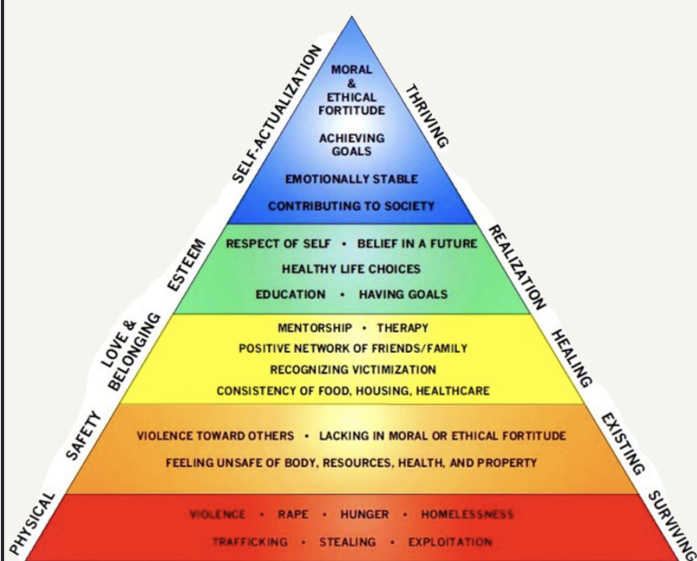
MORAL
&
ETHICAL
FORTITUDE

ACHIEVING
GOALS

EMOTIONALLY STABLE

CONTRIBUTING TO SOCIETY

RESPECT OF SELF • BELIEF IN A FUTURE

HEALTHY LIFE CHOICES

EDUCATION • HAVING GOALS

MENTORSHIP • THERAPY

POSITIVE NETWORK OF FRIENDS/FAMILY

RECOGNIZING VICTIMIZATION

CONSISTENCY OF FOOD, HOUSING, HEALTHCARE

VIOLENCE TOWARD OTHERS • LACKING IN MORAL OR ETHICAL FORTITUDE

FEELING UNSAFE OF BODY, RESOURCES, HEALTH, AND PROPERTY

VIOLENCE • RAPE • HUNGER • HOMELESSNESS

TRAFFICKING • STEALING • EXPLOITATION

SELF-ACTUALIZATION

ESTEEM

LOVE & BELONGING

SAFETY

PHYSICAL

THRIVING

REALIZATION

HEALING

EXISTING

SURVIVING